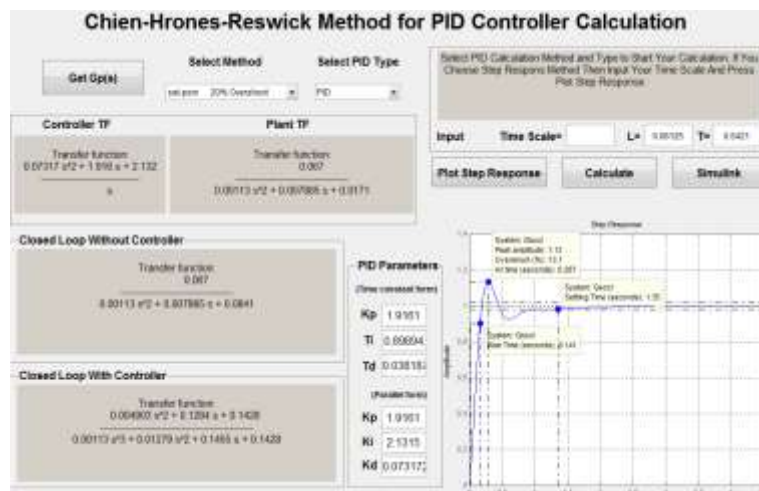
Chien-Hrones-Reswick Method for PID Controller Calculation

Get Gp(s)

Select Method

set point 20% Overshoot

Select PID Type

PID

Select PID Calculation Method and Type to Start Your Calculation. If You Choose Step Respons Method Then Input Your Time Scale And Press Plot Step Response

Controller TF

Transfer function:
0.07317 s^2 + 1.916 s + 2.132
s

Plant TF

Transfer function:
0.067
0.00113 s^2 + 0.007885 s + 0.0171

Input

Time Scale=

L= 0.00125

T= 0.0421

Plot Step Response

Calculate

Simulink

Closed Loop Without Controller

Transfer function:
0.067
0.00113 s^2 + 0.007885 s + 0.0841

PID Parameters

(Time constant form)

Kp 1.9161

Ti 0.89894

Td 0.038182

(Parallel form)

Kp 1.9161

Ki 2.1315

Kd 0.073172

Closed Loop With Controller

Transfer function:
0.004902 s^2 + 0.1284 s + 0.1428
0.00113 s^3 + 0.01279 s^2 + 0.1455 s + 0.1428

Step Response

System: Gscc
Peak amplitude: 1.13
Overshoot (%): 13.1
At time (seconds): 0.281

System: Gscc
Settling Time (seconds): 1.35

System: Gscc
Rise Time (seconds): 0.144

Amplitude